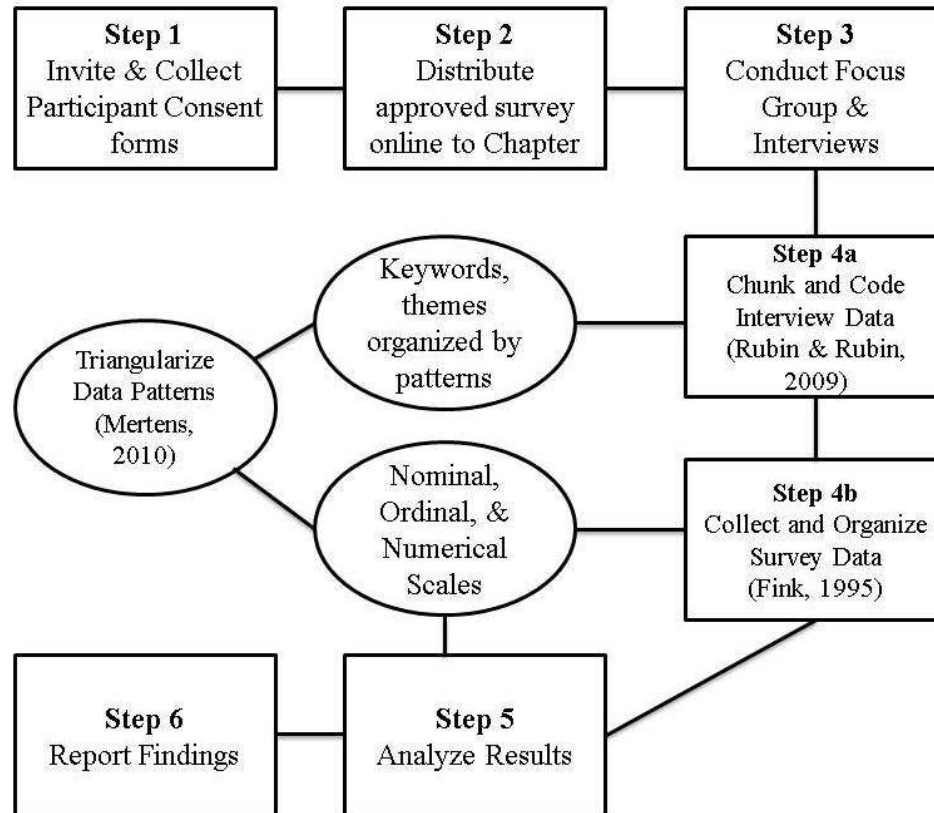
Step 1
Invite & Collect Participant Consent forms

Step 2
Distribute approved survey online to Chapter

Step 3
Conduct Focus Group & Interviews

Keywords, themes organized by patterns

Step 4a
Chunk and Code Interview Data (Rubin & Rubin, 2009)

Triangularize Data Patterns (Mertens, 2010)

Nominal, Ordinal, & Numerical Scales

Step 4b
Collect and Organize Survey Data (Fink, 1995)

Step 6
Report Findings

Step 5
Analyze Results